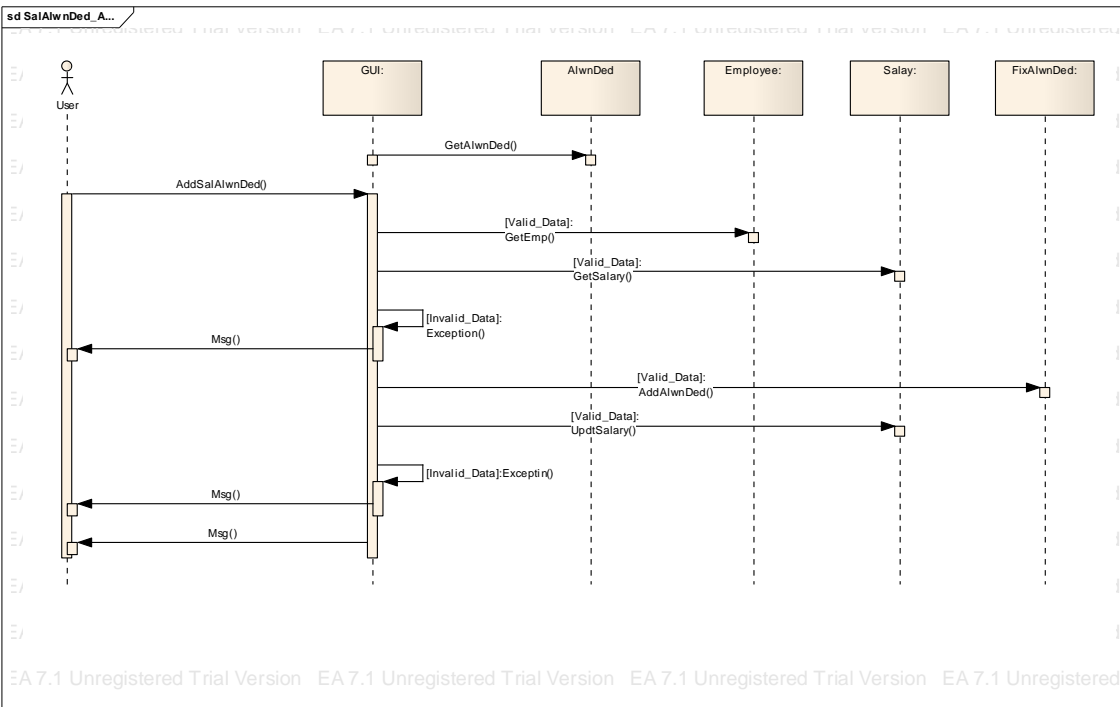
sd SalAlwnDed_A...

EA 7.1 Unregistered Trial Version EA 7.1 Unregistered Trial Version EA 7.1 Unregistered Trial Version EA 7.1 Unregistered

User

GUI:

AlwnDed

Employee:

Salay:

FixAlwnDed:

GetAlwnDed()

AddSalAlwnDed()

[Valid_Data]: GetEmp()

[Valid_Data]: GetSalary()

[Invalid_Data]: Exception()

Msg()

[Valid_Data]: AddAlwnDed()

[Valid_Data]: UpdtSalary()

[Invalid_Data]:Exceptin()

Msg()

Msg()

EA 7.1 Unregistered Trial Version EA 7.1 Unregistered Trial Version EA 7.1 Unregistered Trial Version EA 7.1 Unregistered